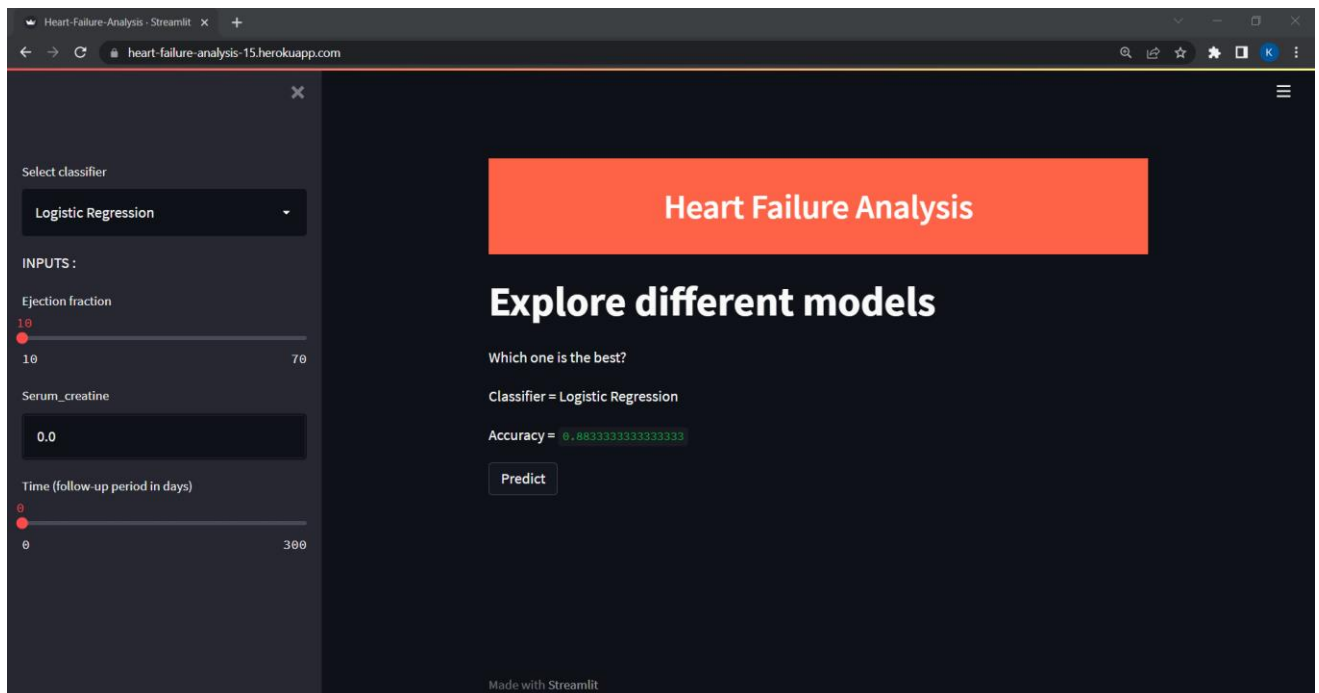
Heart-Failure-Analysis · Streamlit ×
+
heart-failure-analysis-15.herokuapp.com
K

×

Select classifier

Logistic Regression

INPUTS :

Ejection fraction
10
10
70

Serum_creatine
0.0

Time (follow-up period in days)
0
0
300

Heart Failure Analysis

Explore different models

Which one is the best?

Classifier = Logistic Regression

Accuracy = 0.8833333333333333

Predict

Made with Streamlit